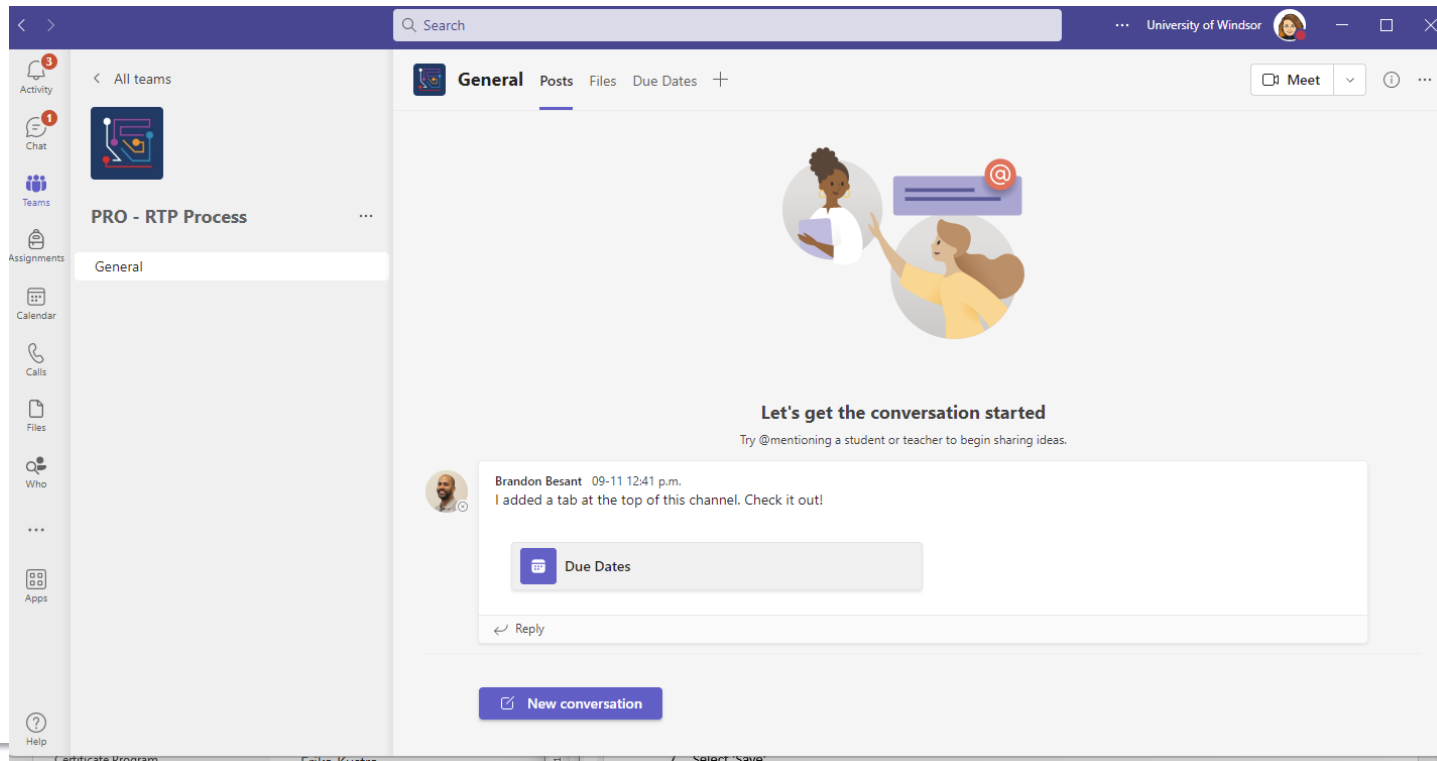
Search

University of Windsor

3
Activity

1
Chat

Teams

Assignments

Calendar

Calls

Files

Who

...

Apps

Help

All teams

PRO - RTP Process

General

General Posts Files Due Dates +

Meet

Let's get the conversation started

Try @mentioning a student or teacher to begin sharing ideas.

Brandon Besant 09-11 12:41 p.m.
I added a tab at the top of this channel. Check it out!

Due Dates

Reply

New conversation

Certificate Program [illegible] Select "Save"